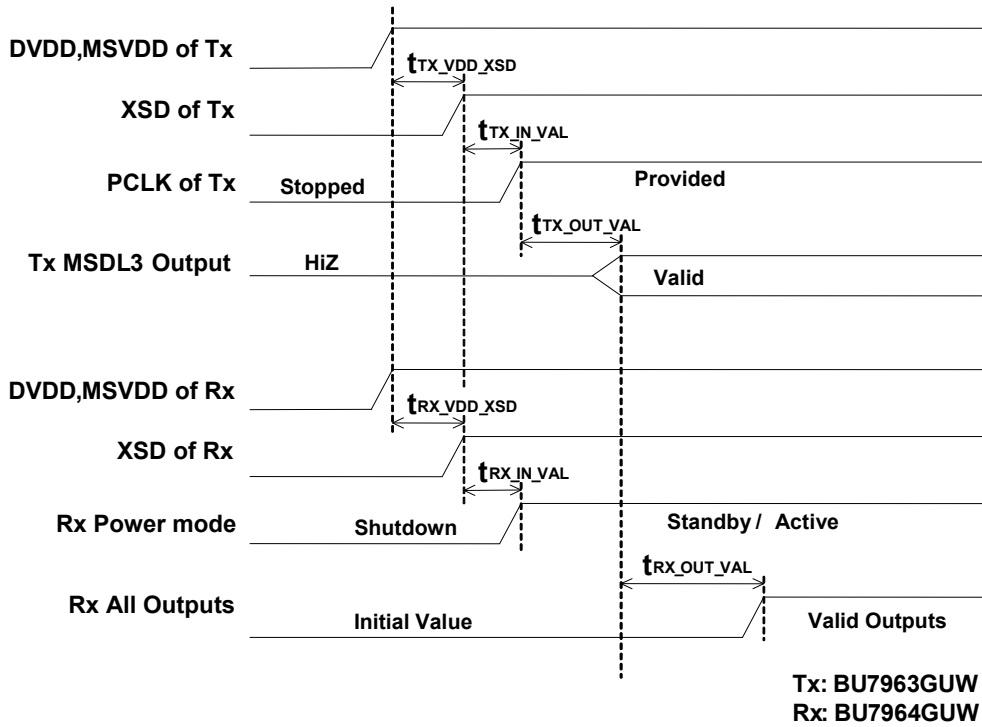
DVDD,MSVDD of Tx

$t_{TX\_VDD\_XSD}$

XSD of Tx

$t_{TX\_IN\_VAL}$

PCLK of Tx

Stopped

Provided

$t_{TX\_OUT\_VAL}$

Tx MSDL3 Output

HiZ

Valid

DVDD,MSVDD of Rx

$t_{RX\_VDD\_XSD}$

XSD of Rx

$t_{RX\_IN\_VAL}$

Rx Power mode

Shutdown

Standby / Active

$t_{RX\_OUT\_VAL}$

Rx All Outputs

Initial Value

Valid Outputs

Tx: BU7963GUW
Rx: BU7964GUW